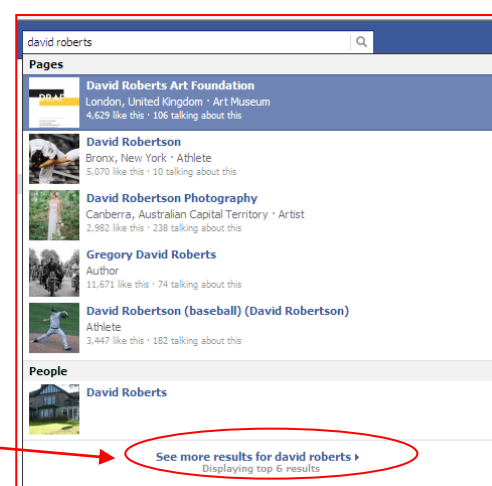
david roberts

Pages

DRAF

David Roberts Art Foundation
London, United Kingdom · Art Museum
4,629 like this · 106 talking about this

David Robertson
Bronx, New York · Athlete
5,070 like this · 10 talking about this

David Robertson Photography
Canberra, Australian Capital Territory · Artist
2,982 like this · 238 talking about this

Gregory David Roberts
Author
11,671 like this · 74 talking about this

David Robertson (baseball) (David Robertson)
Athlete
3,447 like this · 182 talking about this

People

David Roberts

See more results for david roberts
Displaying top 6 results